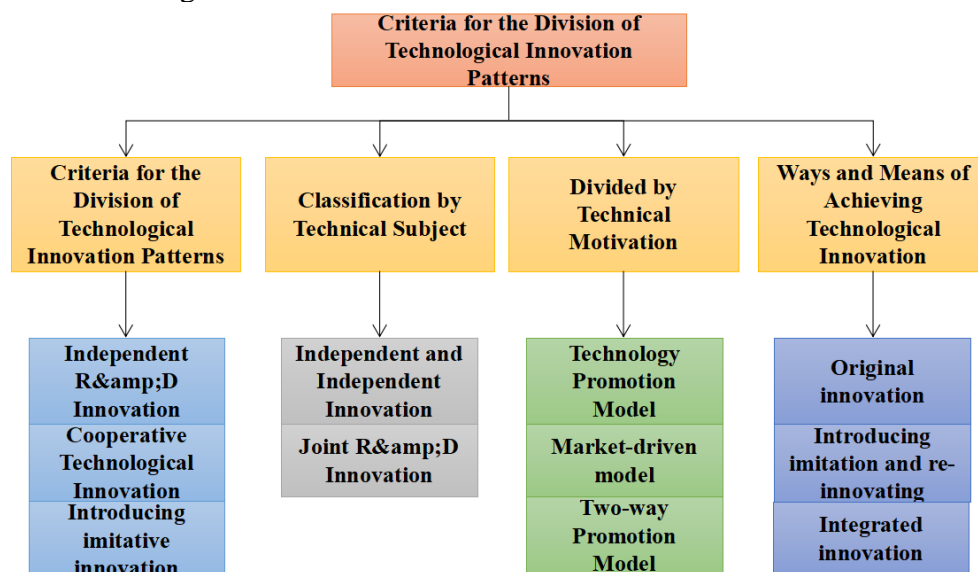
Criteria for the Division of Technological Innovation Patterns

Criteria for the Division of Technological Innovation Patterns

Independent R&amp;D Innovation

Cooperative Technological Innovation

Introducing imitative innovation

Classification by Technical Subject

Independent and Independent Innovation

Joint R&amp;D Innovation

Divided by Technical Motivation

Technology Promotion Model

Market-driven model

Two-way Promotion Model

Ways and Means of Achieving Technological Innovation

Original innovation

Introducing imitation and re-innovating

Integrated innovation